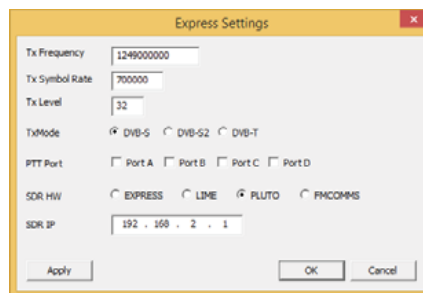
Express Settings

Tx Frequency 1249000000

Tx Symbol Rate 700000

Tx Level 32

TxMode DVB-S DVB-S2 DVB-T

PTT Port Port A Port B Port C Port D

SDR HW EXPRESS LIME PLUTO FMCOMMS

SDR IP 192 . 168 . 2 . 1

Apply OK Cancel